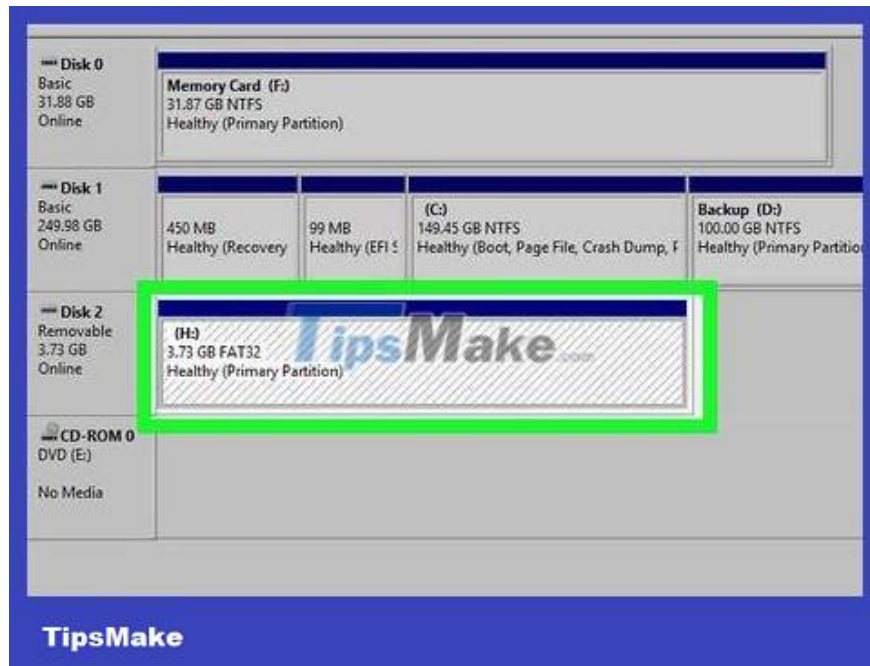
Disk 0
Basic
31.88 GB
Online

Memory Card (F:)
31.87 GB NTFS
Healthy (Primary Partition)

Disk 1
Basic
249.98 GB
Online

450 MB
Healthy (Recovery

99 MB
Healthy (EFI S

(C:)
149.45 GB NTFS
Healthy (Boot, Page File, Crash Dump, P

Backup (D:)
100.00 GB NTFS
Healthy (Primary Partitio

Disk 2
Removable
3.73 GB
Online

(H:)
3.73 GB FAT32
Healthy (Primary Partition)

TipsMake.com

CD-ROM 0
DVD (E:)

No Media

TipsMake